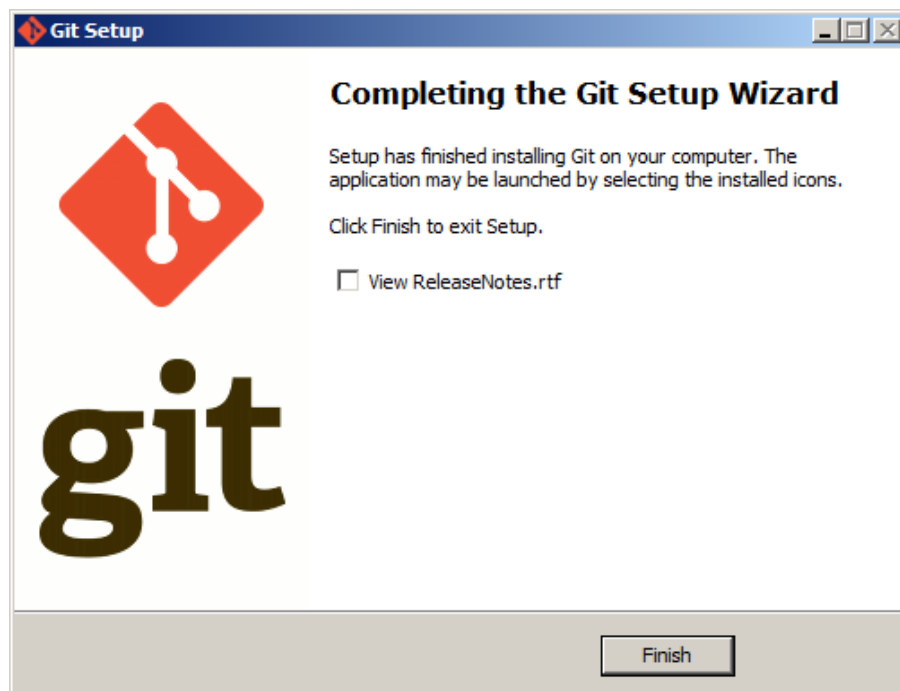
Git Setup

git

Completing the Git Setup Wizard

Setup has finished installing Git on your computer. The application may be launched by selecting the installed icons.

Click Finish to exit Setup.

View ReleaseNotes.rtf

Finish